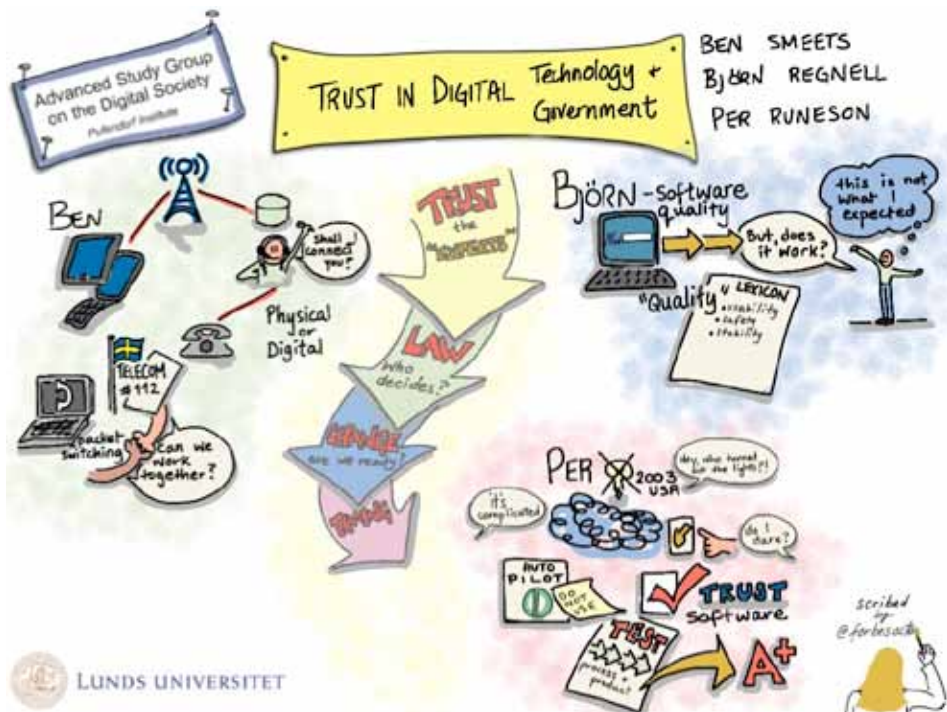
Advanced Study Group on the Digital Society
Pufendorf Institute

TRUST IN DIGITAL Technology + Government

BEN SMEETS
BJÖRN REGNELL
PER RUNESON

BEN

Shall I connect you?

Physical or Digital

TELECOM #112

packet switching

Can we work together?

TRUST the "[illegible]"

LAW who decides?

CHANGE are we ready?

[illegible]

BJÖRN - software quality

But, does it work?

this is not what I expected

"Quality" LEXICON
• usability
• safety
• stability

PER 2003 USA

Hey, who turned out the lights?!

It's complicated

do I dare?

AUTO PILOT

DO NOT USE

TRUST software

TEST
process + product

A+

scribed by @forbesactio

LUNDS UNIVERSITET